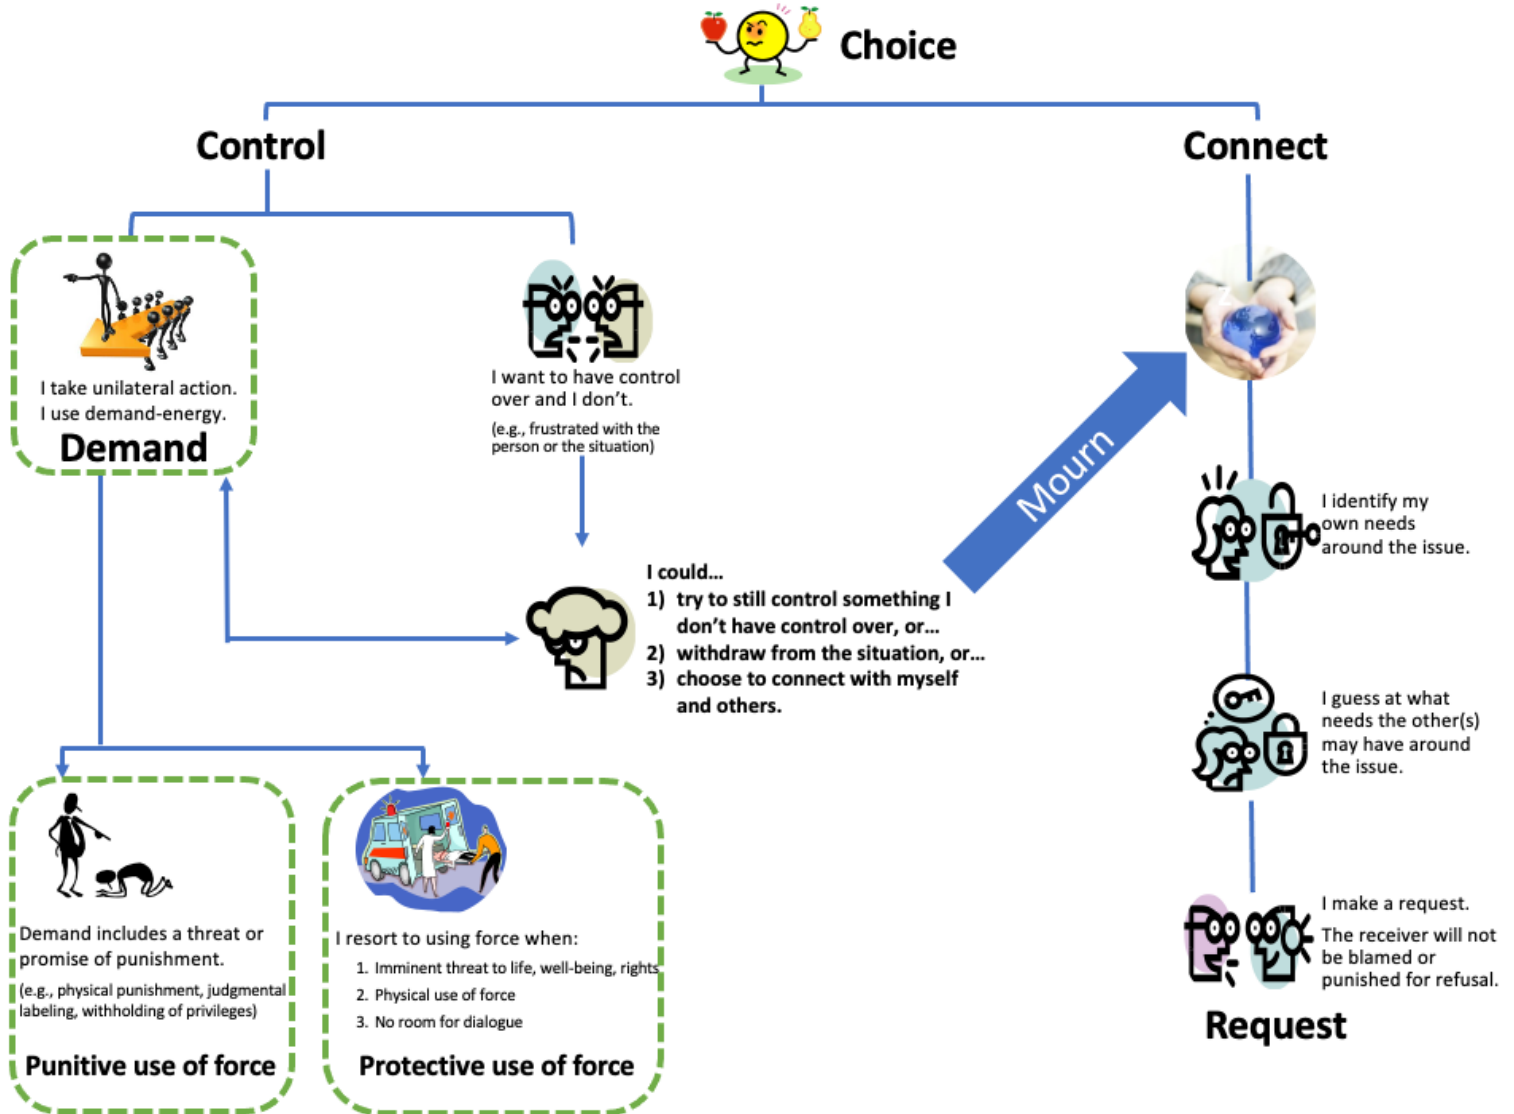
Choice

Control

Connect

I take unilateral action.
I use demand-energy.
Demand

I want to have control over and I don't.
(e.g., frustrated with the person or the situation)

Mourn

I identify my own needs around the issue.

I could...
1) try to still control something I don't have control over, or...
2) withdraw from the situation, or...
3) choose to connect with myself and others.

I guess at what needs the other(s) may have around the issue.

I make a request.
The receiver will not be blamed or punished for refusal.
Request

Demand includes a threat or promise of punishment.
(e.g., physical punishment, judgmental labeling, withholding of privileges)
Punitive use of force

I resort to using force when:
1. Imminent threat to life, well-being, rights
2. Physical use of force
3. No room for dialogue
Protective use of force